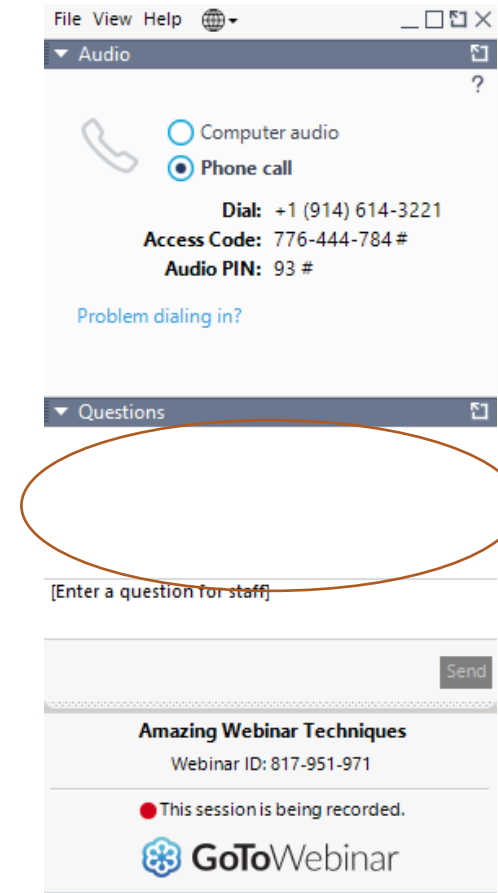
File View Help

Audio

?

Computer audio

Phone call

Dial: +1 (914) 614-3221

Access Code: 776-444-784 #

Audio PIN: 93 #

Problem dialing in?

Questions

[Enter a question for staff]

Send

Amazing Webinar Techniques

Webinar ID: 817-951-971

This session is being recorded.

GoToWebinar